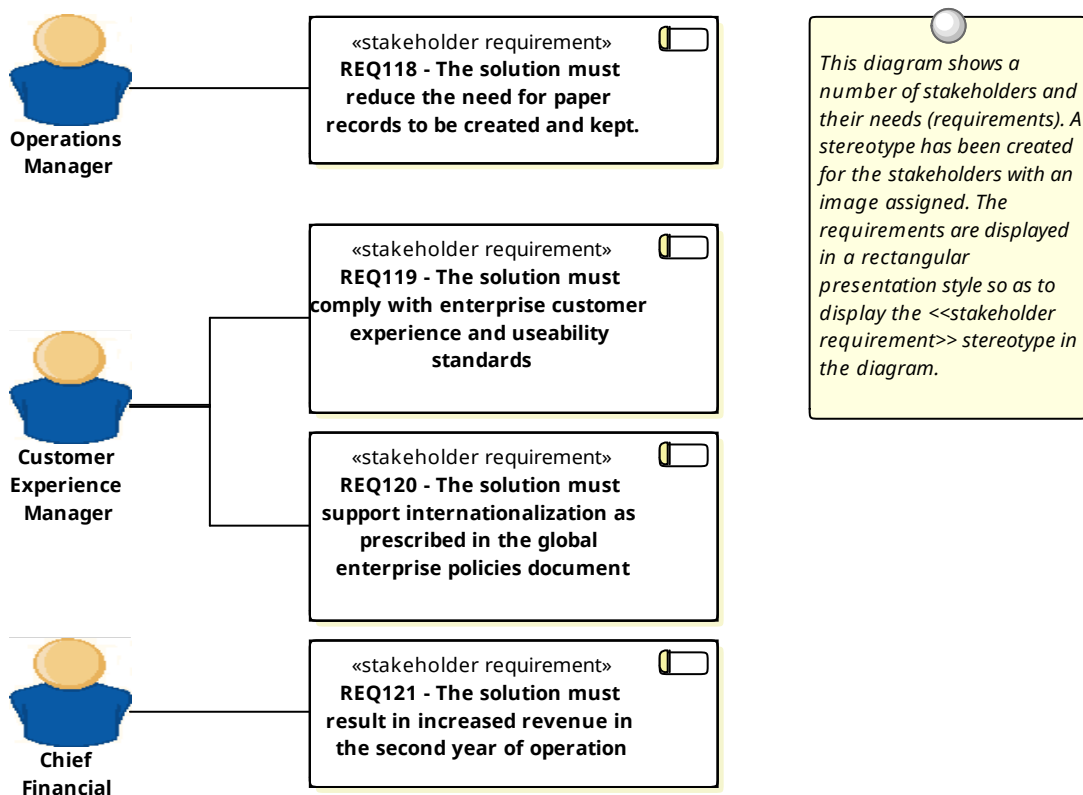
Operations Manager

«stakeholder requirement»
REQ118 - The solution must reduce the need for paper records to be created and kept.

This diagram shows a number of stakeholders and their needs (requirements). A stereotype has been created for the stakeholders with an image assigned. The requirements are displayed in a rectangular presentation style so as to display the <<stakeholder requirement>> stereotype in the diagram.

«stakeholder requirement»
REQ119 - The solution must comply with enterprise customer experience and useability standards

Customer Experience Manager

«stakeholder requirement»
REQ120 - The solution must support internationalization as prescribed in the global enterprise policies document

«stakeholder requirement»
REQ121 - The solution must result in increased revenue in the second year of operation

Chief Financial